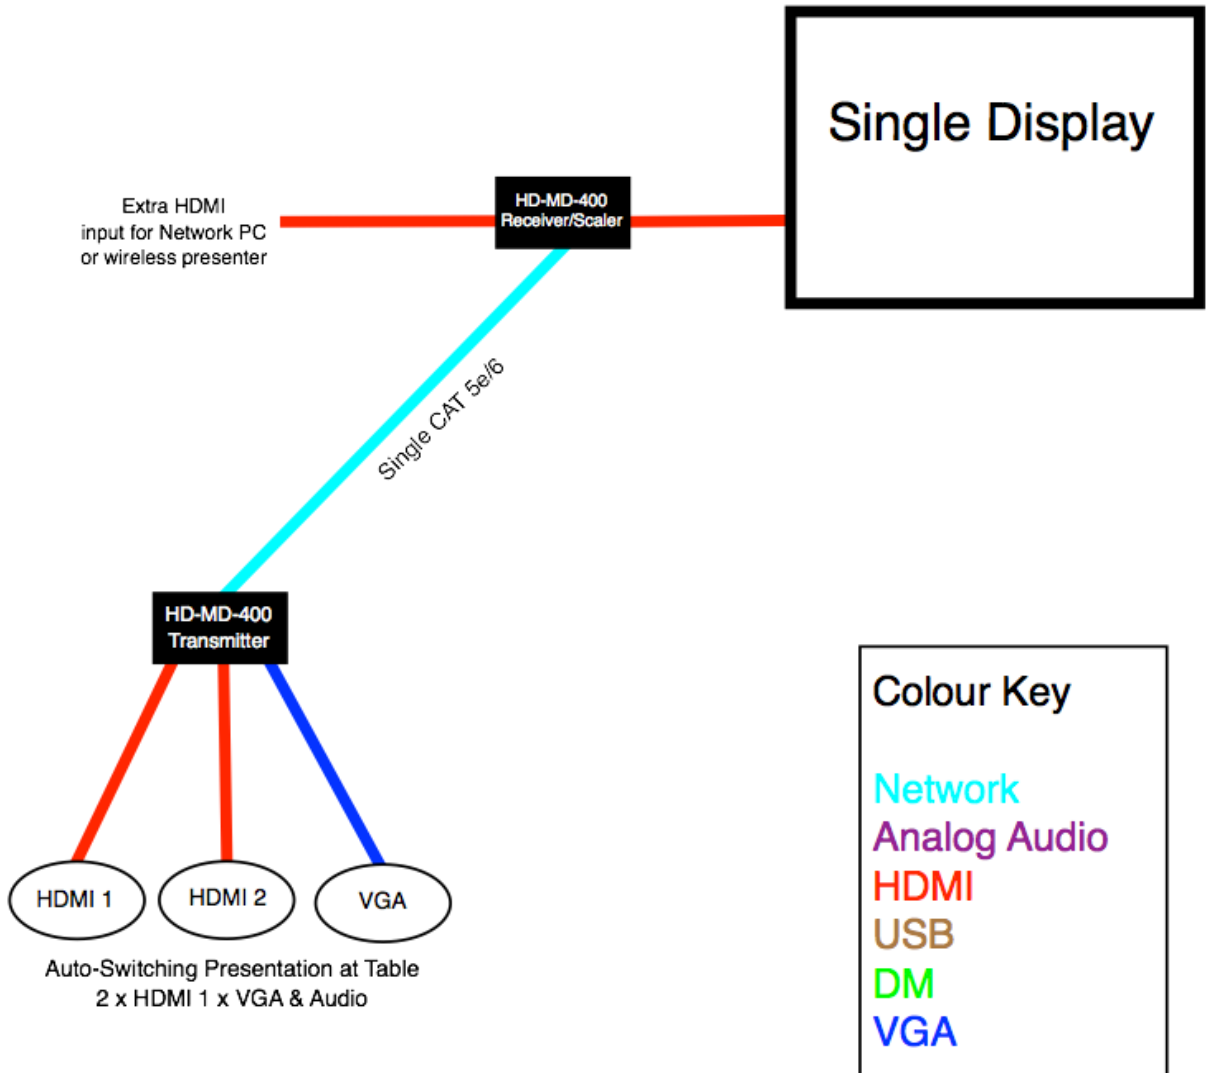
Single Display

Extra HDMI input for Network PC or wireless presenter

HD-MD-400 Receiver/Scaler

Single CAT 5e/6

HD-MD-400 Transmitter

HDMI 1

HDMI 2

VGA

Auto-Switching Presentation at Table
2 x HDMI 1 x VGA & Audio

Colour Key

Network
Analog Audio
HDMI
USB
DM
VGA